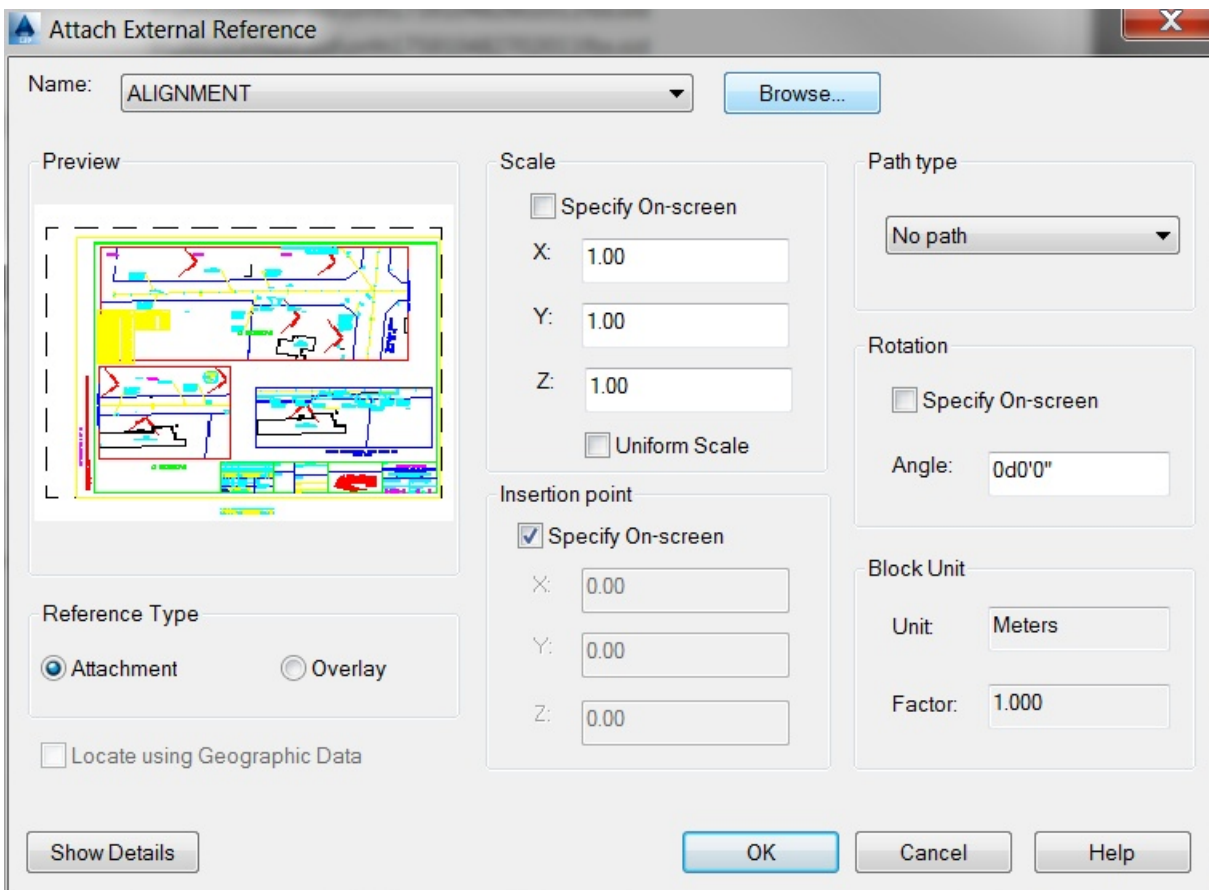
Attach External Reference

Name: ALIGNMENT
Browse...

Preview

Scale
Specify On-screen
X: 1.00
Y: 1.00
Z: 1.00
Uniform Scale

Path type
No path

Rotation
Specify On-screen
Angle: 0d0'0"

Insertion point
Specify On-screen
X: 0.00
Y: 0.00
Z: 0.00

Block Unit
Unit: Meters
Factor: 1.000

Reference Type
Attachment
Overlay

Locate using Geographic Data

Show Details
OK
Cancel
Help